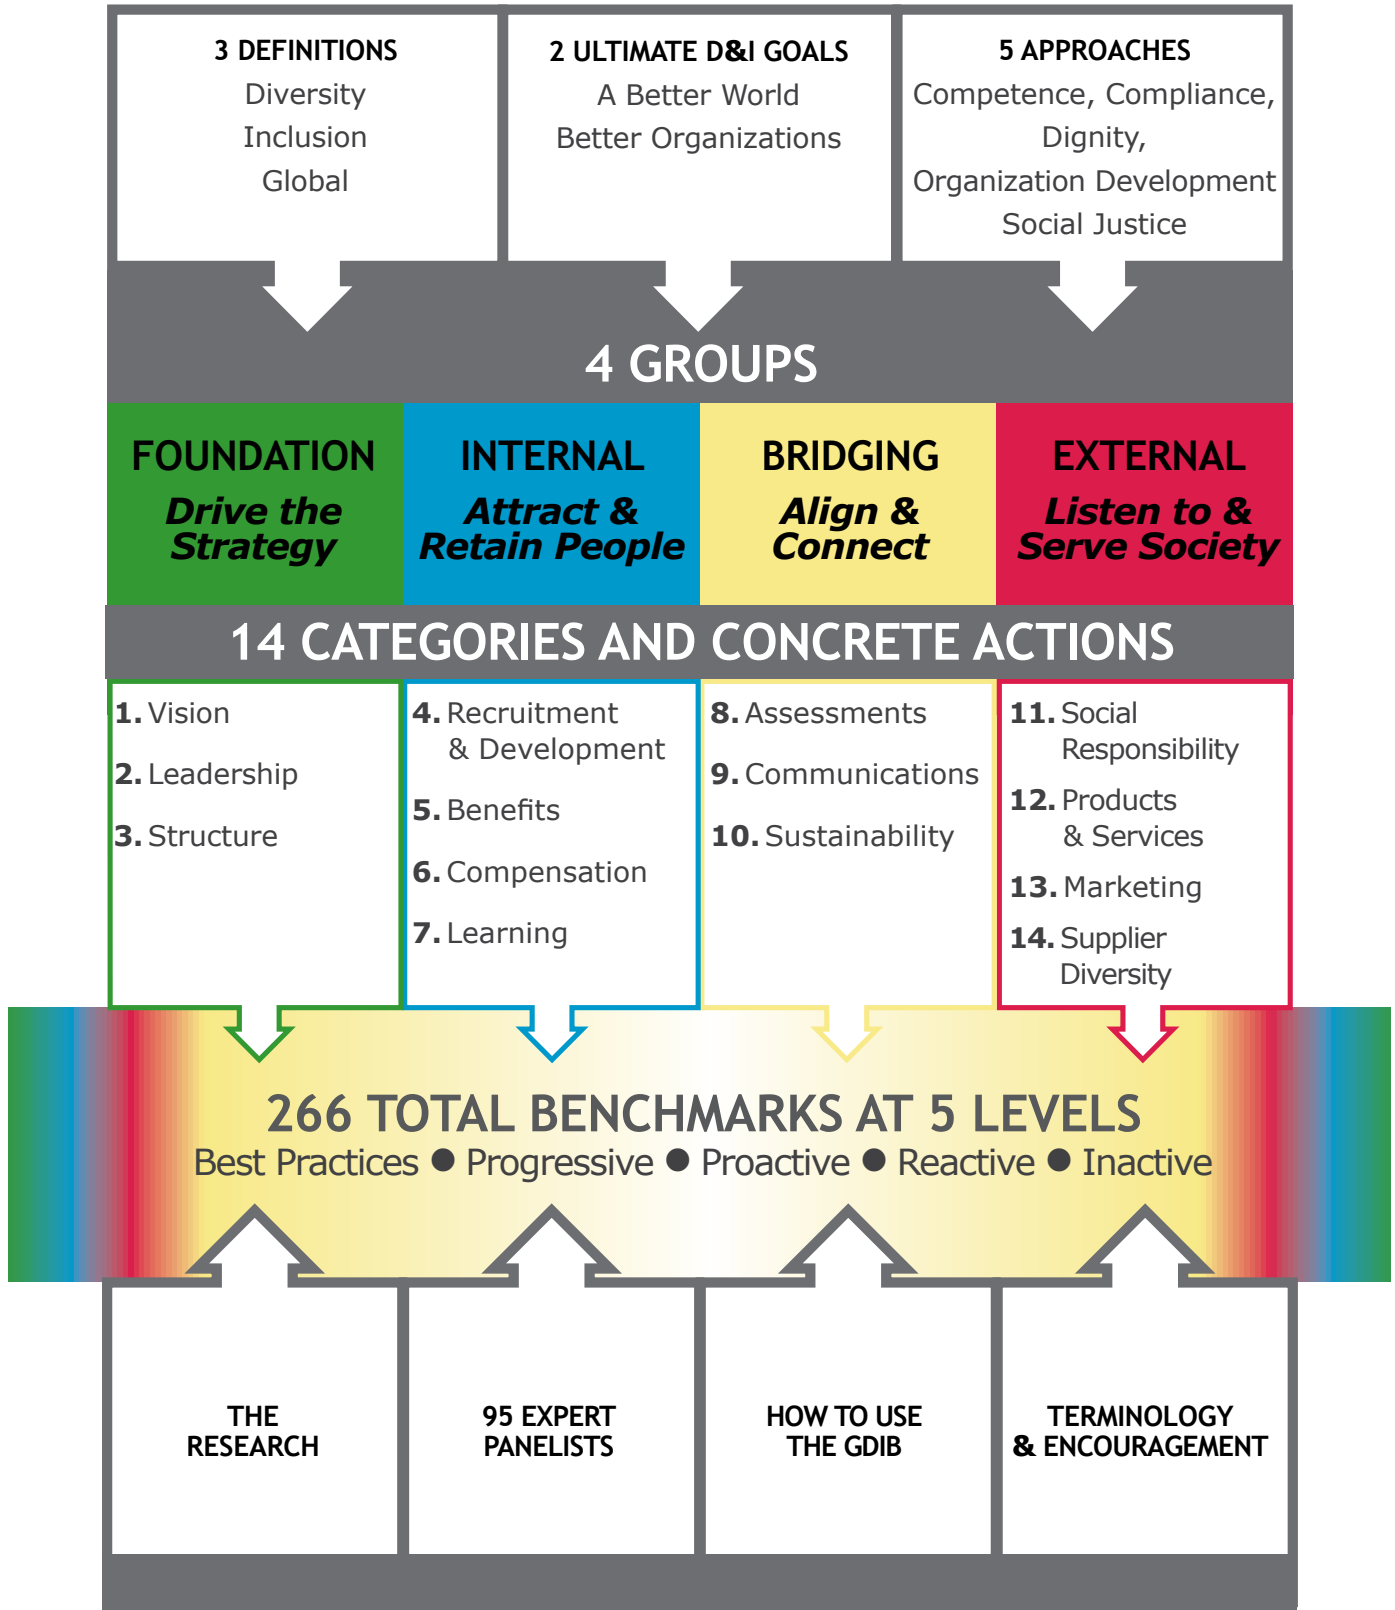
3 DEFINITIONS
Diversity
Inclusion
Global

2 ULTIMATE D&I GOALS
A Better World
Better Organizations

5 APPROACHES
Competence, Compliance, Dignity, Organization Development
Social Justice

4 GROUPS

FOUNDATION
Drive the Strategy

INTERNAL
Attract & Retain People

BRIDGING
Align & Connect

EXTERNAL
Listen to & Serve Society

14 CATEGORIES AND CONCRETE ACTIONS

1. Vision
2. Leadership
3. Structure

4. Recruitment & Development
5. Benefits
6. Compensation
7. Learning

8. Assessments
9. Communications
10. Sustainability

11. Social Responsibility
12. Products & Services
13. Marketing
14. Supplier Diversity

266 TOTAL BENCHMARKS AT 5 LEVELS
Best Practices ● Progressive ● Proactive ● Reactive ● Inactive

THE RESEARCH

95 EXPERT PANELISTS

HOW TO USE THE GDIB

TERMINOLOGY & ENCOURAGEMENT